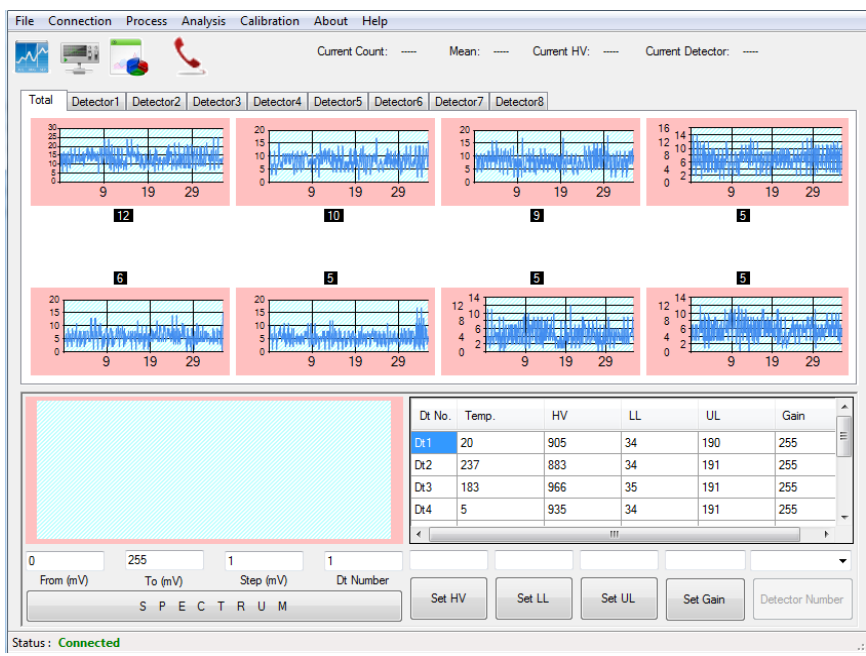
File Connection Process Analysis Calibration About Help

Current Count: ----- Mean: ----- Current HV: ----- Current Detector: -----

Total Detector1 Detector2 Detector3 Detector4 Detector5 Detector6 Detector7 Detector8

30 25 20 15 10 5 0
9 19 29
12

20 15 10 5 0
9 19 29
10

20 15 10 5 0
9 19 29
9

16 14 12 10 8 6 4 2 0
9 19 29
5

6

20 15 10 5 0
9 19 29

5

20 15 10 5 0
9 19 29

5

14 12 10 8 6 4 2 0
9 19 29

5

14 12 10 8 6 4 2 0
9 19 29

| Dt No. | Temp. | HV | LL | UL | Gain |
|---|---|---|---|---|---|
| Dt1 | 20 | 905 | 34 | 190 | 255 |
| Dt2 | 237 | 883 | 34 | 191 | 255 |
| Dt3 | 183 | 966 | 35 | 191 | 255 |
| Dt4 | 5 | 935 | 34 | 191 | 255 |

0 255 1 1
From (mV) To (mV) Step (mV) Dt Number

S P E C T R U M

Set HV Set LL Set UL Set Gain Detector Number

Status : Connected